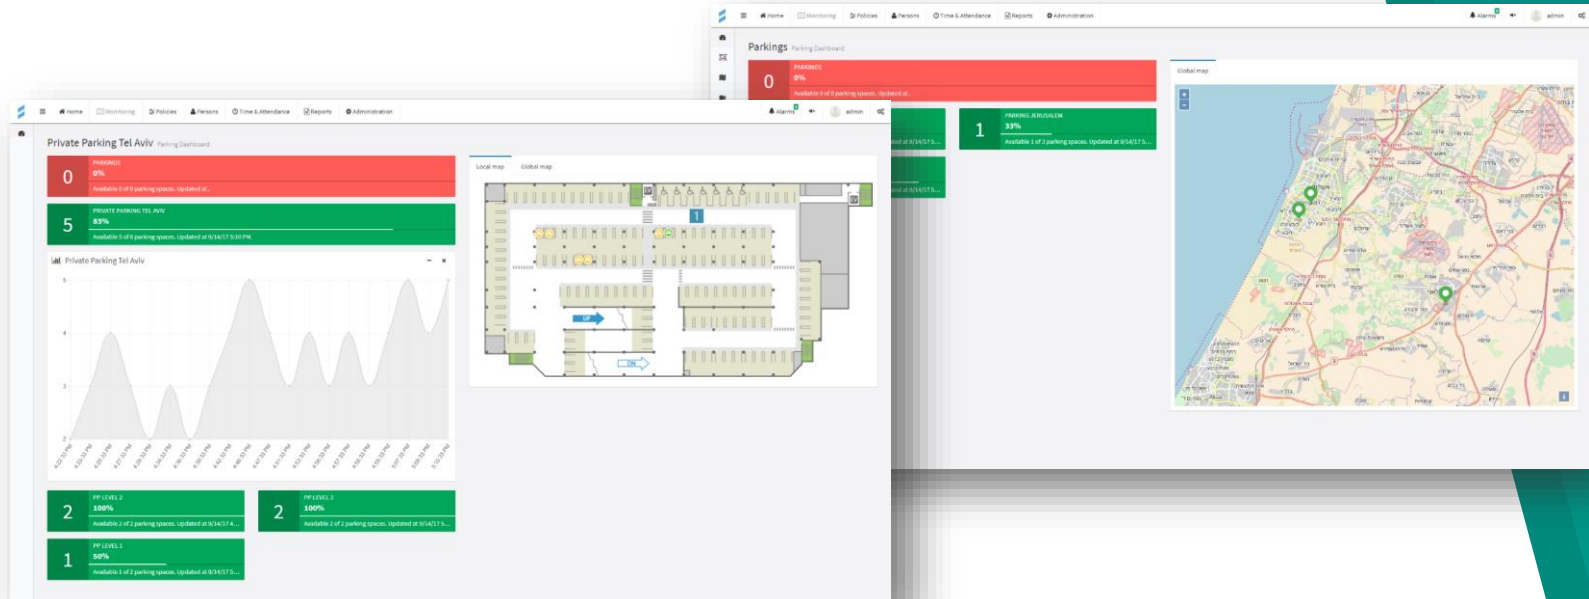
Home Monitoring Policies Persons Time & Attendance Reports Administration

Alarms admin

Parkings Parking Dashboard

0 PARKINGS 0% Available 0 of 0 parking spaces. Updated at...

1 PARKING JERUSALEM 33% Available 1 of 3 parking spaces. Updated at 9/14/17 5...

Global map

Home Monitoring Policies Persons Time & Attendance Reports Administration

Alarms admin

Private Parking Tel Aviv Parking Dashboard

0 PARKINGS 0% Available 0 of 0 parking spaces. Updated at...

5 PRIVATE PARKING TEL AVIV 83% Available 5 of 6 parking spaces. Updated at 9/14/17 5:10 PM

Private Parking Tel Aviv

5
4
3
2

Local map Global map

1

UP

DN

2 PP LEVEL 2 100% Available 2 of 2 parking spaces. Updated at 9/14/17 4...

2 PP LEVEL 3 100% Available 2 of 2 parking spaces. Updated at 9/14/17 5...

1 PP LEVEL 1 50% Available 1 of 2 parking spaces. Updated at 9/14/17 5...